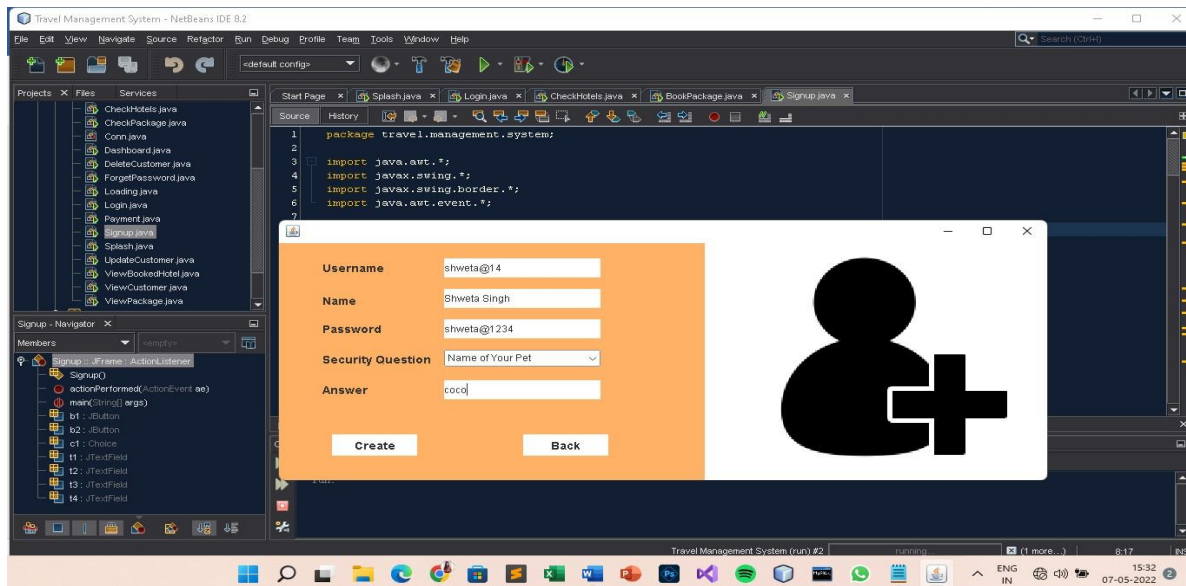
Travel Management System - NetBeans IDE 8.2

File Edit View Navigate Source Refactor Run Debug Profile Team Tools Window Help

Search (Ctrl+I)

<default config>

Projects × Files Services

CheckHotels.java
CheckPackage.java
Conn.java
Dashboard.java
DeleteCustomer.java
ForgetPassword.java
Loading.java
Login.java
Payment.java
Signup.java
Splash.java
UpdateCustomer.java
ViewBookedHotel.java
ViewCustomer.java
ViewPackage.java

Signup - Navigator ×

Members <empty>

Signup :: JFrame : ActionListener
Signup()
actionPerformed(ActionEvent ae)
main(String[] args)
b1 : JButton
b2 : JButton
c1 : Choice
t1 : JTextField
t2 : JTextField
t3 : JTextField
t4 : JTextField

Start Page × Splash.java × Login.java × CheckHotels.java × BookPackage.java × Signup.java ×

Source History

1 package travel.management.system;
2
3 import java.awt.*;
4 import javax.swing.*;
5 import javax.swing.border.*;
6 import java.awt.event.*;
7

Username shweta@14

Name Shweta Singh

Password shweta@1234

Security Question Name of Your Pet

Answer coco

Create Back

run:

Travel Management System (run) #2 running... (1 more...) 8:17 INS

ENG IN 15:32 07-05-2022 2